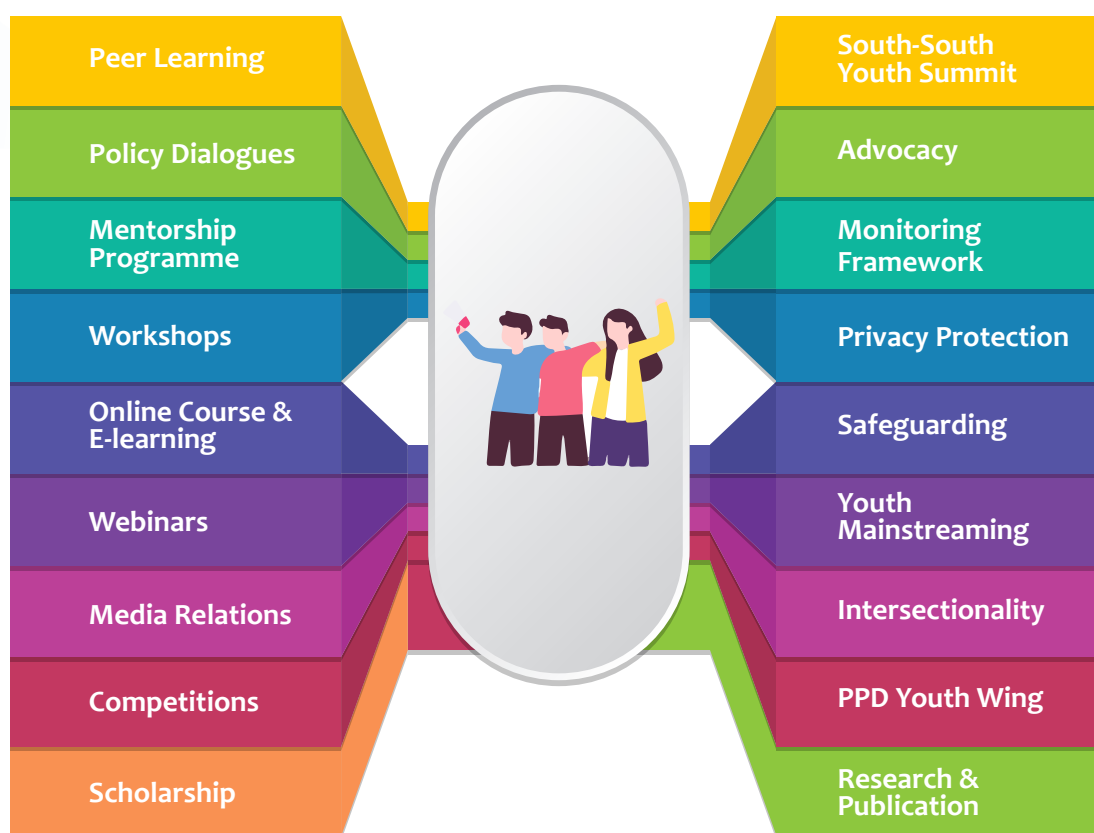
Peer Learning

Policy Dialogues

Mentorship Programme

Workshops

Online Course & E-learning

Webinars

Media Relations

Competitions

Scholarship

South-South Youth Summit

Advocacy

Monitoring Framework

Privacy Protection

Safeguarding

Youth Mainstreaming

Intersectionality

PPD Youth Wing

Research & Publication